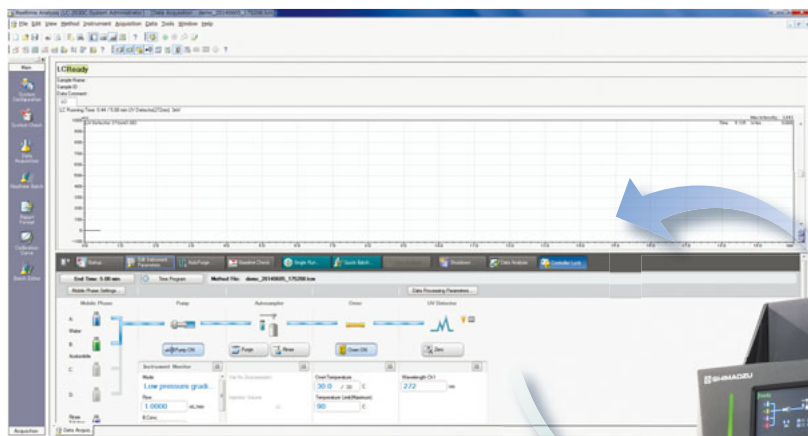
File Edit View Method Instrument Acquisition Data Tools Window Help

Main

System Configuration

System Check

Data Acquisition

Realtime Batch

Report Format

Calibration Curve

Batch Editor

LCReady

Sample Name
Sample ID
Data Comment

LC Running Time: 5.44 / 5.00 min UV Detector(272nm) 3ml

Status

Edit Instrument Parameters

AutoPurge

Baseline Check

Single Run

Quick Batch

Shutdown

Data Analysis

Controller Lock

End Time: 5.00 min

Time Program

Method File: demo_20140605_175208.lcm

Mobile Phase Settings...

Data Processing Parameters...

Mobile Phase

Pump

Autosampler

Oven

UV Detector

A

Water

B

Acetonitrile

C

D

Pump ON

Purge

Rinse

Oven ON

Zero

Instrument Monitor

Mode

Low pressure gradi...

Flow

1.0000

mL/min

B.Conc.

Oven Temperature

30.0

/ 30

C

Temperature Limit(Maximum)

90

C

Wavelength Ch1

272

nm

Rinse

Acquisition

Data Acqui...

SHIMADZU